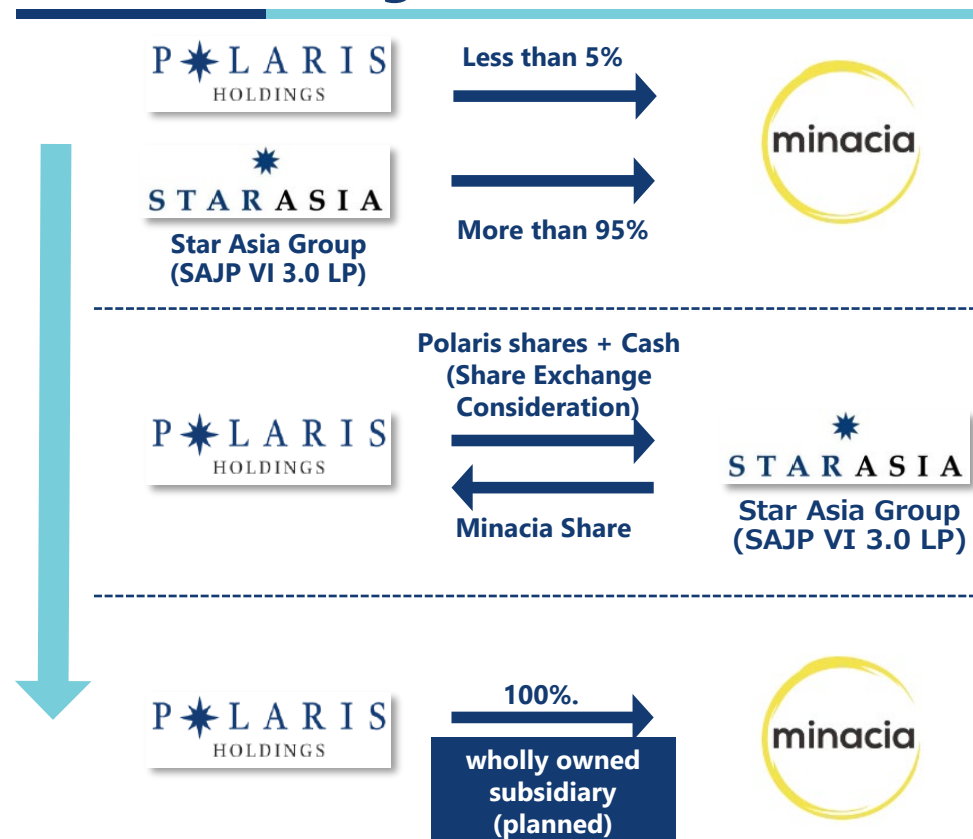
POLARIS HOLDINGS

Less than 5%

minacia

STARASIA

Star Asia Group (SAJP VI 3.0 LP)

More than 95%

Polaris shares + Cash (Share Exchange Consideration)

POLARIS HOLDINGS

STARASIA

Minacia Share

Star Asia Group (SAJP VI 3.0 LP)

POLARIS HOLDINGS

100%.

wholly owned subsidiary (planned)

minacia